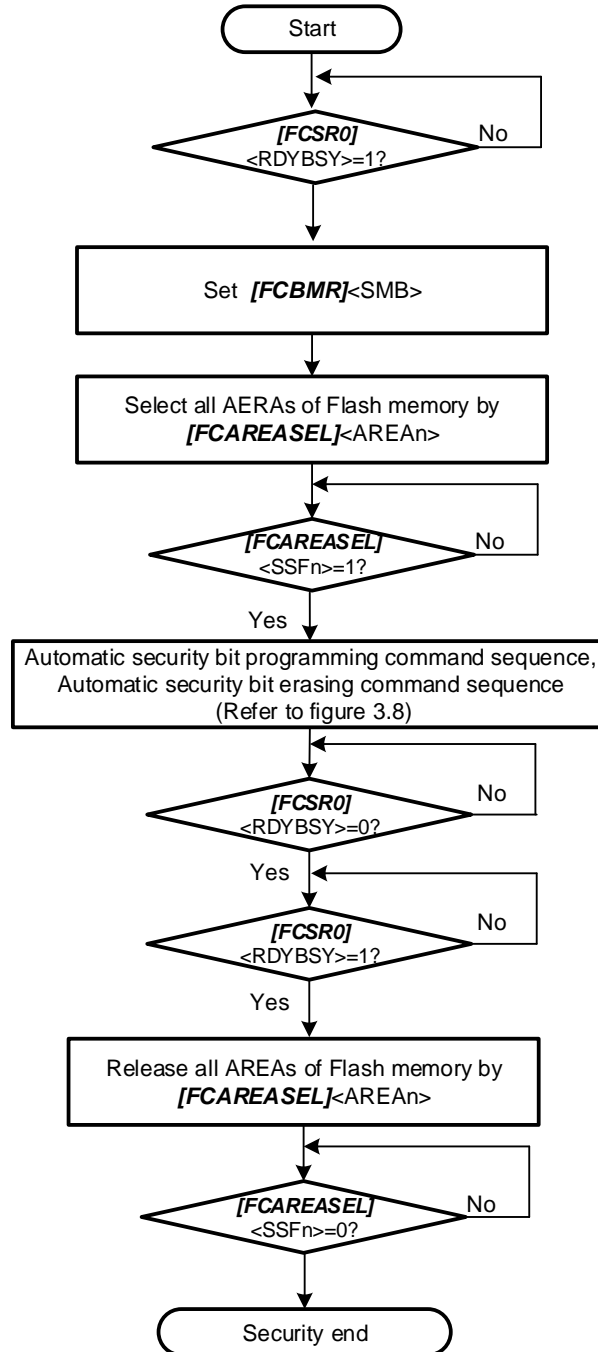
Start

[FCSR0]
<RDYBSY>=1?

No

Set [FCBMR]<SMB>

Select all AERAs of Flash memory by [FCAREASEL]<AREAn>

[FCAREASEL]
<SSFn>=1?

No

Yes

Automatic security bit programming command sequence, Automatic security bit erasing command sequence (Refer to figure 3.8)

[FCSR0]
<RDYBSY>=0?

No

Yes

[FCSR0]
<RDYBSY>=1?

No

Yes

Release all AREAs of Flash memory by [FCAREASEL]<AREAn>

[FCAREASEL]
<SSFn>=0?

No

Security end